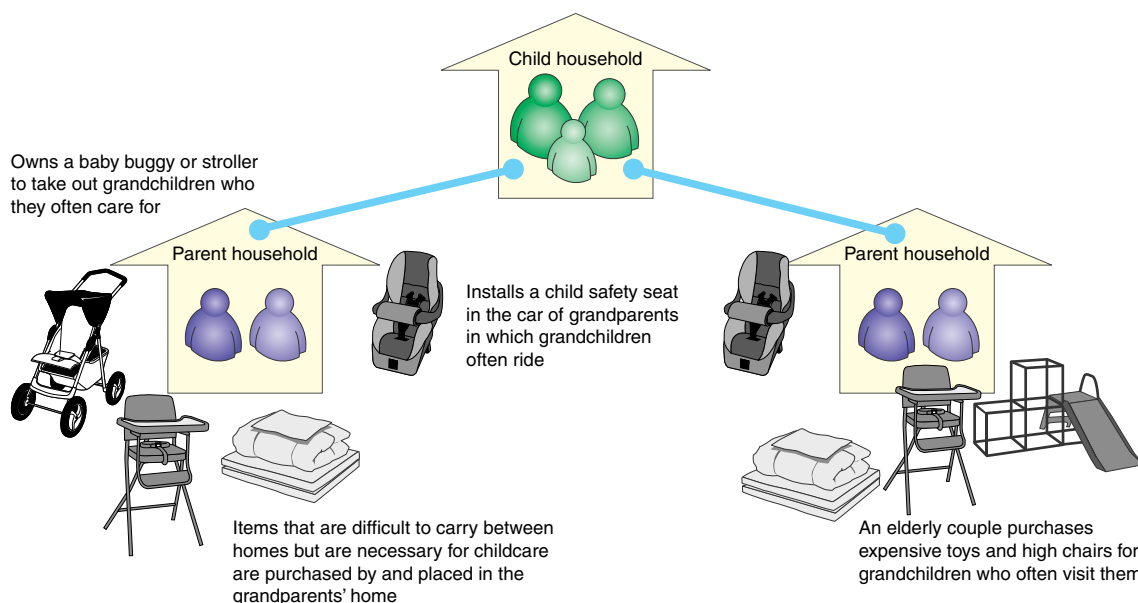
Child household

Owns a baby buggy or stroller to take out grandchildren who they often care for

Parent household

Installs a child safety seat in the car of grandparents in which grandchildren often ride

Parent household

Items that are difficult to carry between homes but are necessary for childcare are purchased by and placed in the grandparents' home

An elderly couple purchases expensive toys and high chairs for grandchildren who often visit them